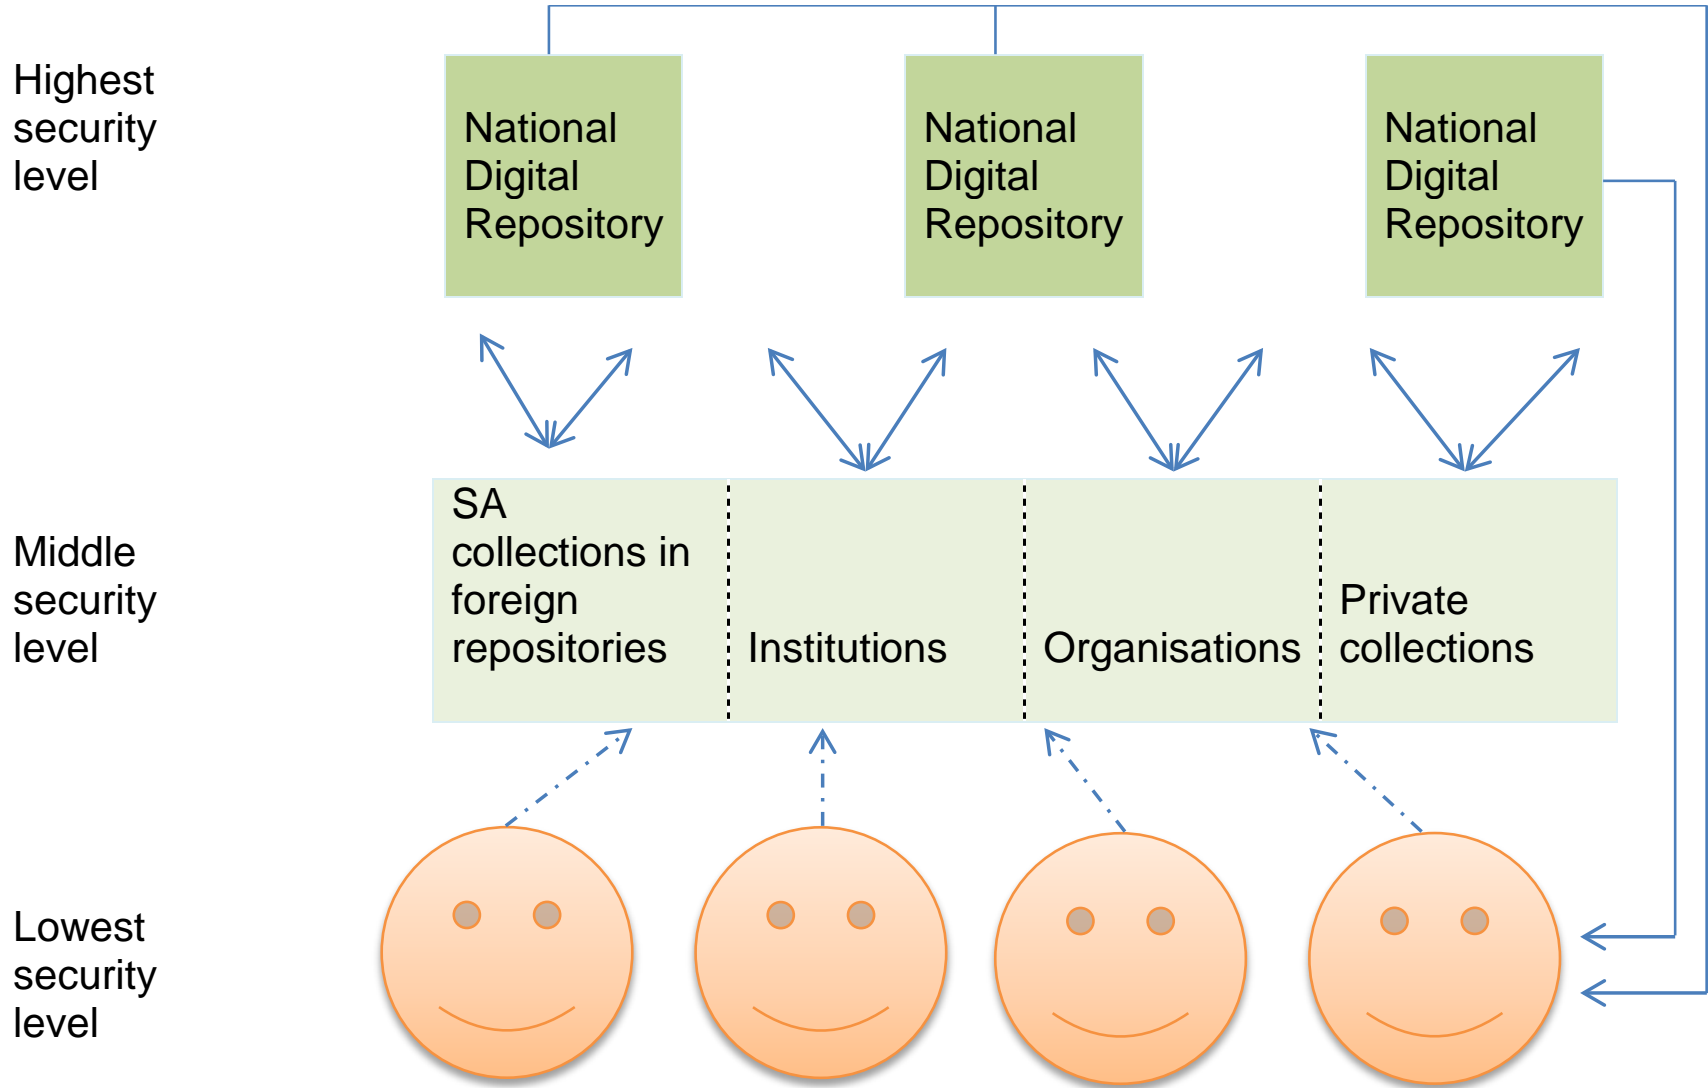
Highest security level

National Digital Repository

National Digital Repository

National Digital Repository

Middle security level

SA collections in foreign repositories

Institutions

Organisations

Private collections

Lowest security level